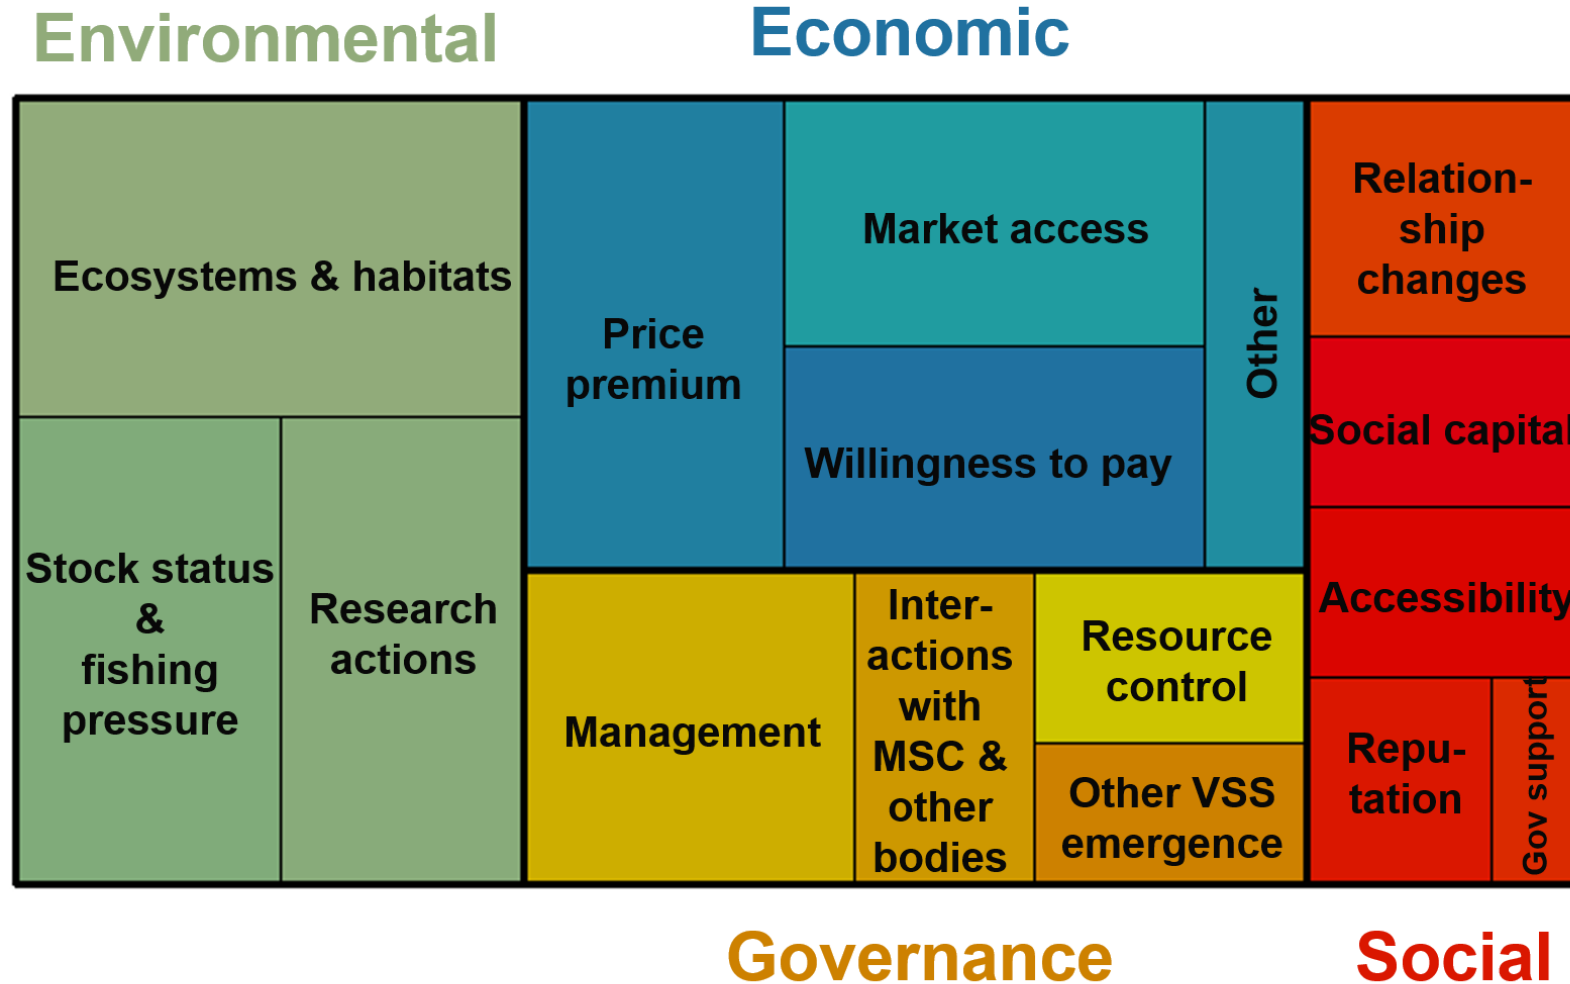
Environmental

Economic

Ecosystems & habitats

Stock status & fishing pressure

Research actions

Price premium

Market access

Willingness to pay

Other

Management

Inter-actions with MSC & other bodies

Resource control

Other VSS emergence

Relation-ship changes

Social capital

Accessibility

Repu-tation

Gov support

Governance

Social